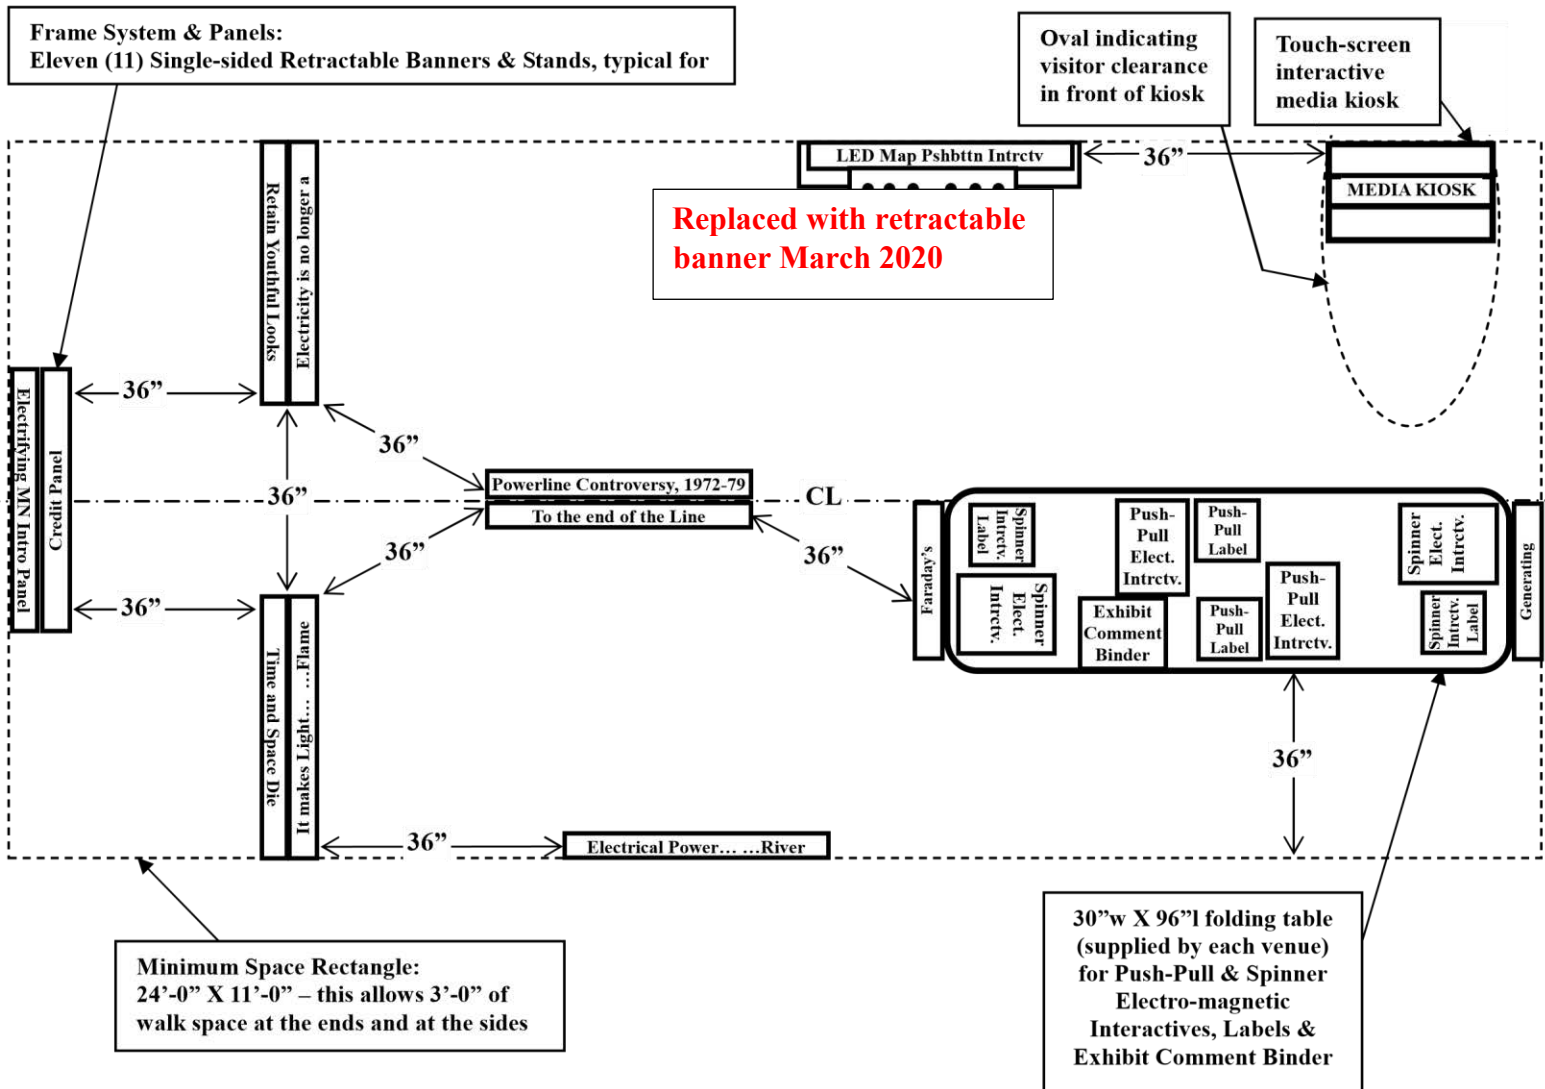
Frame System & Panels:
Eleven (11) Single-sided Retractable Banners & Stands, typical for

Oval indicating visitor clearance in front of kiosk

Touch-screen interactive media kiosk

LED Map Pshbttn Intrctv

36”

MEDIA KIOSK

Replaced with retractable banner March 2020

Retain Youthful Looks

Electricity is no longer a

Electrifying MN Intro Panel

Credit Panel

36”

36”

36”

Powerline Controversy, 1972-79

CL

To the end of the Line

36”

36”

36”

Faraday's

Spinner Intrctv. Label

Push-Pull Elect. Intrctv.

Push-Pull Label

Spinner Elect. Intrctv.

Generating

Spinner Elect. Intrctv.

Exhibit Comment Binder

Push-Pull Label

Push-Pull Elect. Intrctv.

Spinner Intrctv. Label

Time and Space Die

It makes Light… …Flame

36”

36”

Electrical Power… …River

Minimum Space Rectangle:
24’-0” X 11’-0” – this allows 3’-0” of walk space at the ends and at the sides

30”w X 96”l folding table (supplied by each venue) for Push-Pull & Spinner Electro-magnetic Interactives, Labels & Exhibit Comment Binder